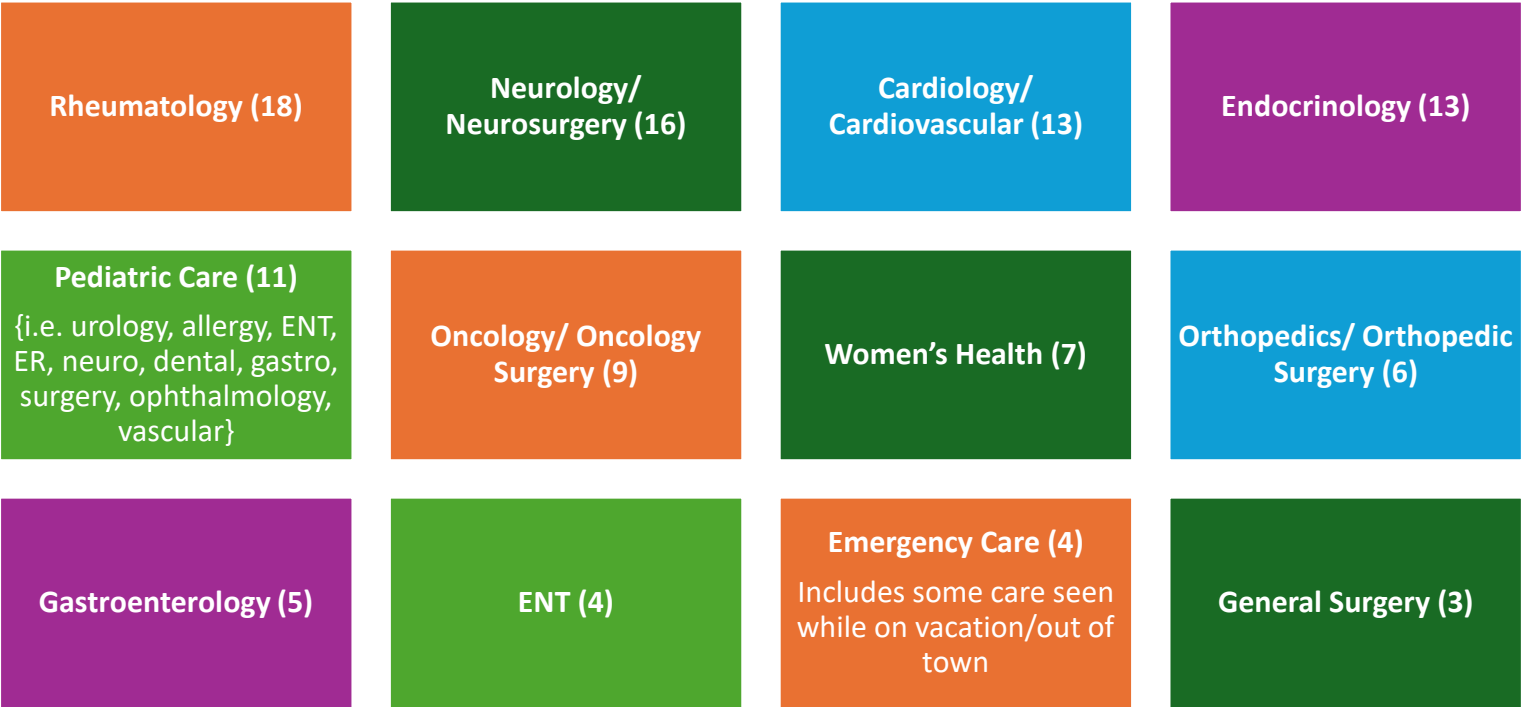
Rheumatology (18)

Neurology/ Neurosurgery (16)

Cardiology/ Cardiovascular (13)

Endocrinology (13)

Pediatric Care (11)

{i.e. urology, allergy, ENT, ER, neuro, dental, gastro, surgery, ophthalmology, vascular}

Oncology/ Oncology Surgery (9)

Women's Health (7)

Orthopedics/ Orthopedic Surgery (6)

Gastroenterology (5)

ENT (4)

Emergency Care (4)

Includes some care seen while on vacation/out of town

General Surgery (3)